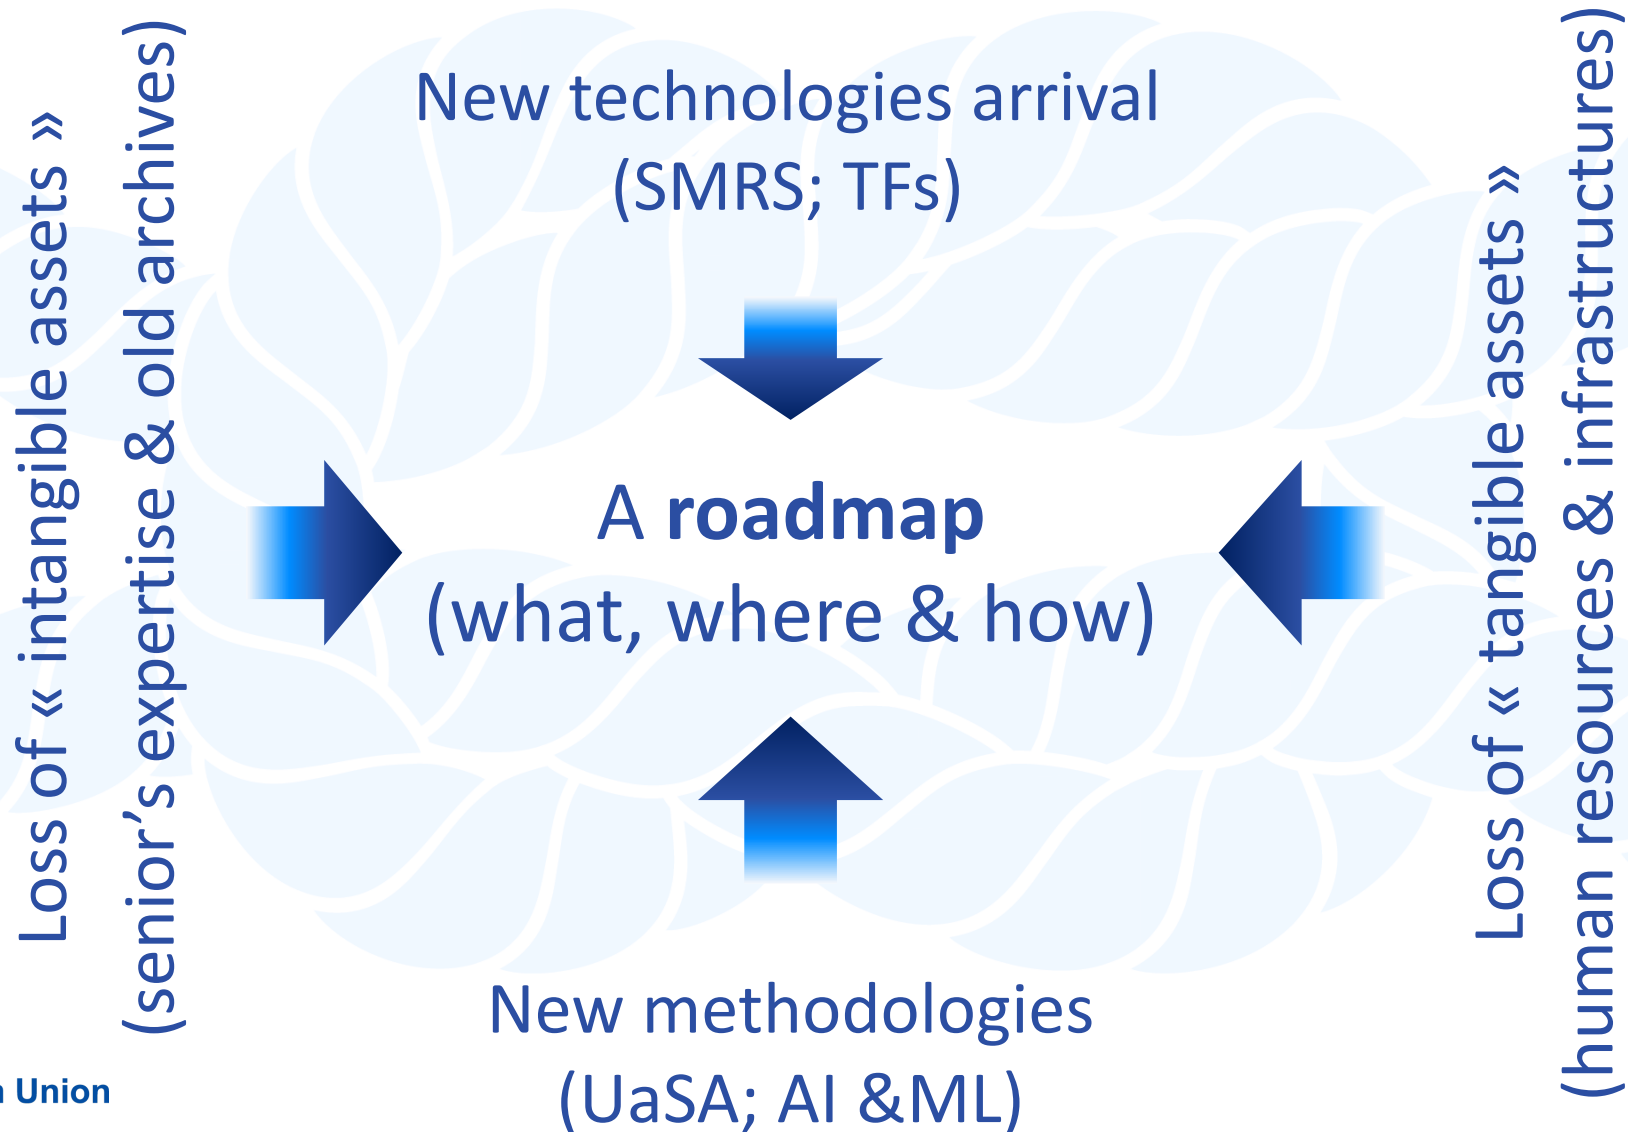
Loss of « intangible assets »
(senior's expertise & old archives)

New technologies arrival
(SMRS; TFs)

A **roadmap**
(what, where & how)

New methodologies
(UaSA; AI &ML)

Loss of « tangible assets »
(human resources & infrastructures)

n Union